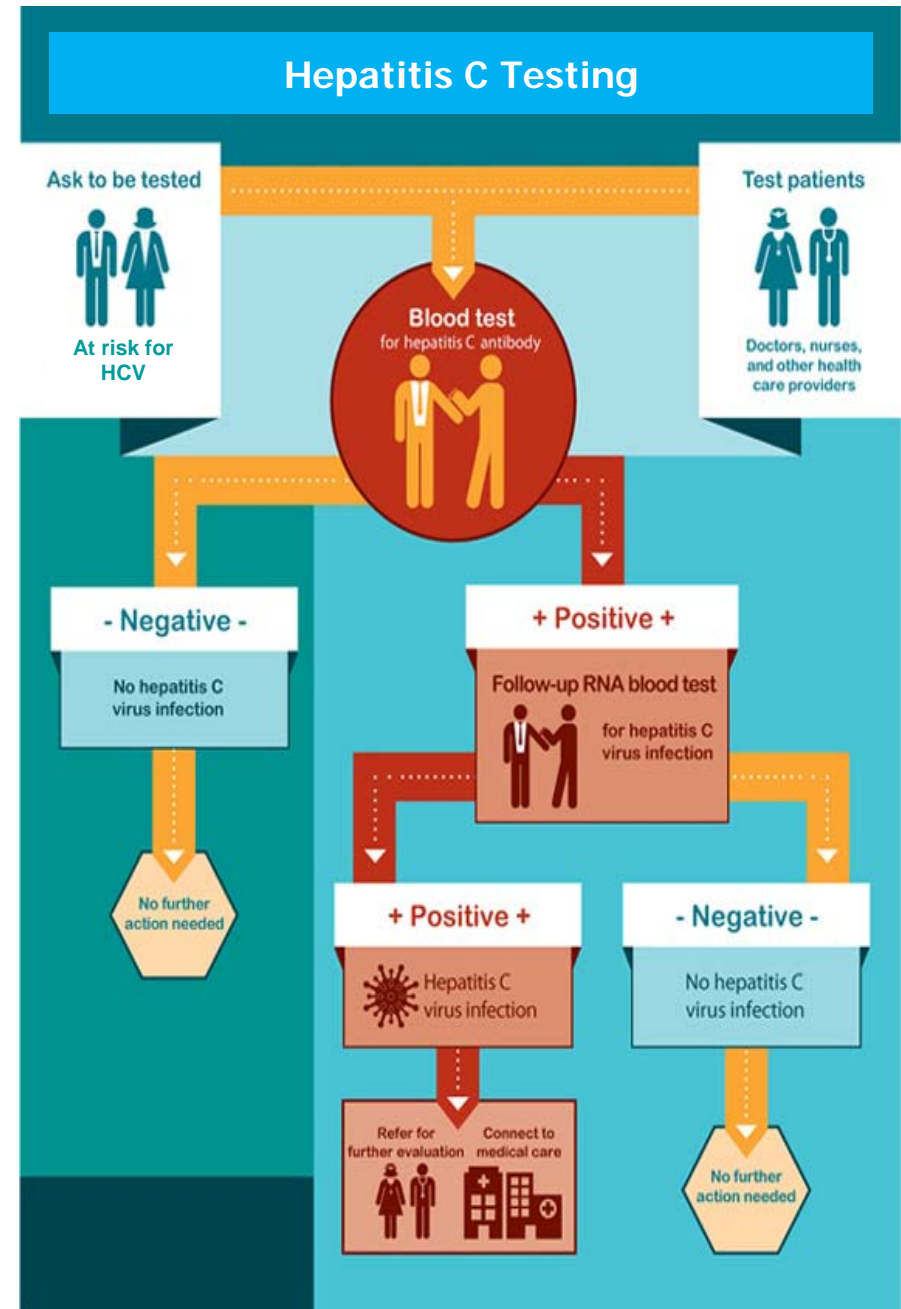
Hepatitis C Testing

Ask to be tested

At risk for HCV

Test patients

Doctors, nurses, and other health care providers

Blood test
for hepatitis C antibody

- Negative -

No hepatitis C virus infection

No further action needed

+ Positive +

Follow-up RNA blood test

for hepatitis C virus infection

+ Positive +

Hepatitis C virus infection

Refer for further evaluation

Connect to medical care

- Negative -

No hepatitis C virus infection

No further action needed